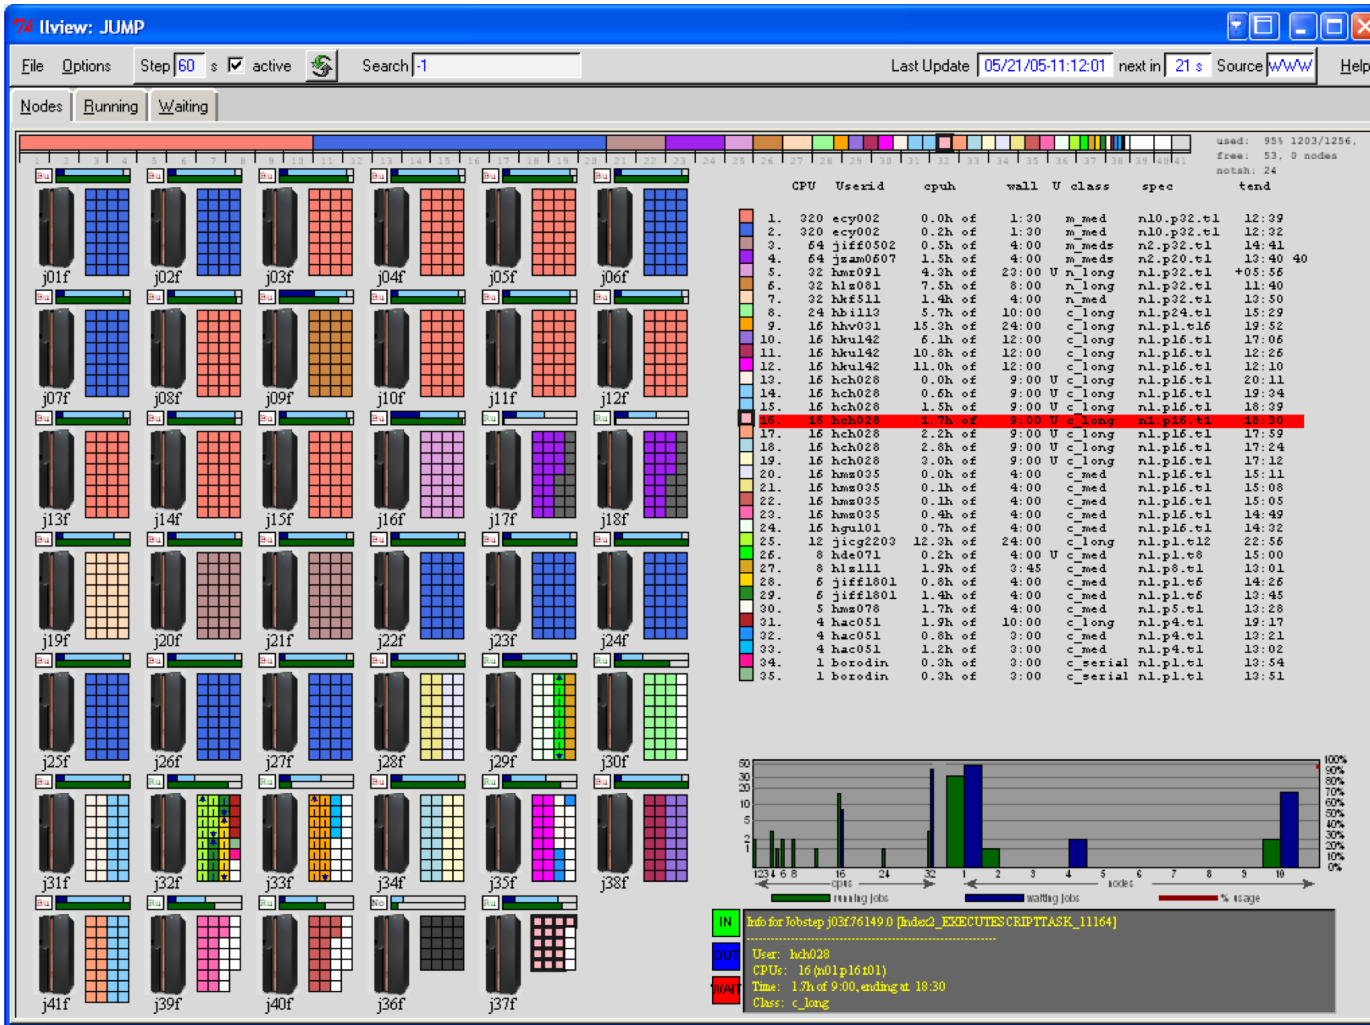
llview: JUMP

File Options Step 60 s active Search -1 Last Update 05/21/05-11:12:01 next in 21 s Source WWW Help

Nodes Running Waiting

used: 95% 1203/1256, free: 53, 0 nodes notsh: 24

j01f j02f j03f j04f j05f j06f
j07f j08f j09f j10f j11f j12f
j13f j14f j15f j16f j17f j18f
j19f j20f j21f j22f j23f j24f
j25f j26f j27f j28f j29f j30f
j31f j32f j33f j34f j35f j38f
j41f j39f j40f j36f j37f

| | CPU | Userid | cpuh | | wall | U | class | spec | tend |
|---|---|---|---|---|---|---|---|---|---|
| 1. | 320 | ecy002 | 0.0h | of | 1:30 | | m_med | n10.p32.t1 | 12:39 |
| 2. | 320 | ecy002 | 0.2h | of | 1:30 | | m_med | n10.p32.t1 | 12:32 |
| 3. | 64 | jiff0502 | 0.5h | of | 4:00 | | m_meds | n2.p32.t1 | 14:41 |
| 4. | 64 | jzam0607 | 1.5h | of | 4:00 | | m_meds | n2.p20.t1 | 13:40 40 |
| 5. | 32 | hmr091 | 4.3h | of | 23:00 | U | n_long | n1.p32.t1 | +05:56 |
| 6. | 32 | hlz081 | 7.5h | of | 8:00 | | n_long | n1.p32.t1 | 11:40 |
| 7. | 32 | hkf511 | 1.4h | of | 4:00 | | n_med | n1.p32.t1 | 13:50 |
| 8. | 24 | hbil13 | 5.7h | of | 10:00 | | c_long | n1.p24.t1 | 15:29 |
| 9. | 16 | hhv031 | 15.3h | of | 24:00 | | c_long | n1.p1.t16 | 19:52 |
| 10. | 16 | hkul42 | 6.1h | of | 12:00 | | c_long | n1.p16.t1 | 17:06 |
| 11. | 16 | hkul42 | 10.8h | of | 12:00 | | c_long | n1.p16.t1 | 12:26 |
| 12. | 16 | hkul42 | 11.0h | of | 12:00 | | c_long | n1.p16.t1 | 12:10 |
| 13. | 16 | hch028 | 0.0h | of | 9:00 | U | c_long | n1.p16.t1 | 20:11 |
| 14. | 16 | hch028 | 0.6h | of | 9:00 | U | c_long | n1.p16.t1 | 19:34 |
| 15. | 16 | hch028 | 1.5h | of | 9:00 | U | c_long | n1.p16.t1 | 18:39 |
| 16. | 16 | hch028 | 1.7h | of | 9:00 | U | c_long | n1.p16.t1 | 18:30 |
| 17. | 16 | hch028 | 2.2h | of | 9:00 | U | c_long | n1.p16.t1 | 17:59 |
| 18. | 16 | hch028 | 2.8h | of | 9:00 | U | c_long | n1.p16.t1 | 17:24 |
| 19. | 16 | hch028 | 3.0h | of | 9:00 | U | c_long | n1.p16.t1 | 17:12 |
| 20. | 16 | hmz035 | 0.0h | of | 4:00 | | c_med | n1.p16.t1 | 15:11 |
| 21. | 16 | hmz035 | 0.1h | of | 4:00 | | c_med | n1.p16.t1 | 15:08 |
| 22. | 16 | hmz035 | 0.1h | of | 4:00 | | c_med | n1.p16.t1 | 15:05 |
| 23. | 16 | hmz035 | 0.4h | of | 4:00 | | c_med | n1.p16.t1 | 14:49 |
| 24. | 16 | hgul01 | 0.7h | of | 4:00 | | c_med | n1.p16.t1 | 14:32 |
| 25. | 12 | jicg2203 | 12.3h | of | 24:00 | | c_long | n1.p1.t12 | 22:56 |
| 26. | 8 | hde071 | 0.2h | of | 4:00 | U | c_med | n1.p1.t8 | 15:00 |
| 27. | 8 | hlz111 | 1.9h | of | 3:45 | | c_med | n1.p8.t1 | 13:01 |
| 28. | 6 | jiff1801 | 0.8h | of | 4:00 | | c_med | n1.p1.t6 | 14:26 |
| 29. | 6 | jiff1801 | 1.4h | of | 4:00 | | c_med | n1.p1.t6 | 13:45 |
| 30. | 5 | hmz078 | 1.7h | of | 4:00 | | c_med | n1.p5.t1 | 13:28 |
| 31. | 4 | hac051 | 1.9h | of | 10:00 | | c_long | n1.p4.t1 | 19:17 |
| 32. | 4 | hac051 | 0.8h | of | 3:00 | | c_med | n1.p4.t1 | 13:21 |
| 33. | 4 | hac051 | 1.2h | of | 3:00 | | c_med | n1.p4.t1 | 13:02 |
| 34. | 1 | borodin | 0.3h | of | 3:00 | | c_serial | n1.p1.t1 | 13:54 |
| 35. | 1 | borodin | 0.3h | of | 3:00 | | c_serial | n1.p1.t1 | 13:51 |

50 30 20 10 5 2 1
1 2 3 4 6 8 16 24 32 -cpus 1 2 3 4 5 6 7 8 9 10 nodes
100% 90% 80% 70% 60% 50% 40% 30% 20% 10% 0%
running jobs waiting jobs % usage

IN OUT WAIT
Info for Jobstep j03f.76149.0 [Index2_EXECUTESCRIPTTASK_11164]
User: hch028
CPUs: 16 (n01p16t01)
Time: 1.7h of 9:00, ending at 18:30
Class: c_long